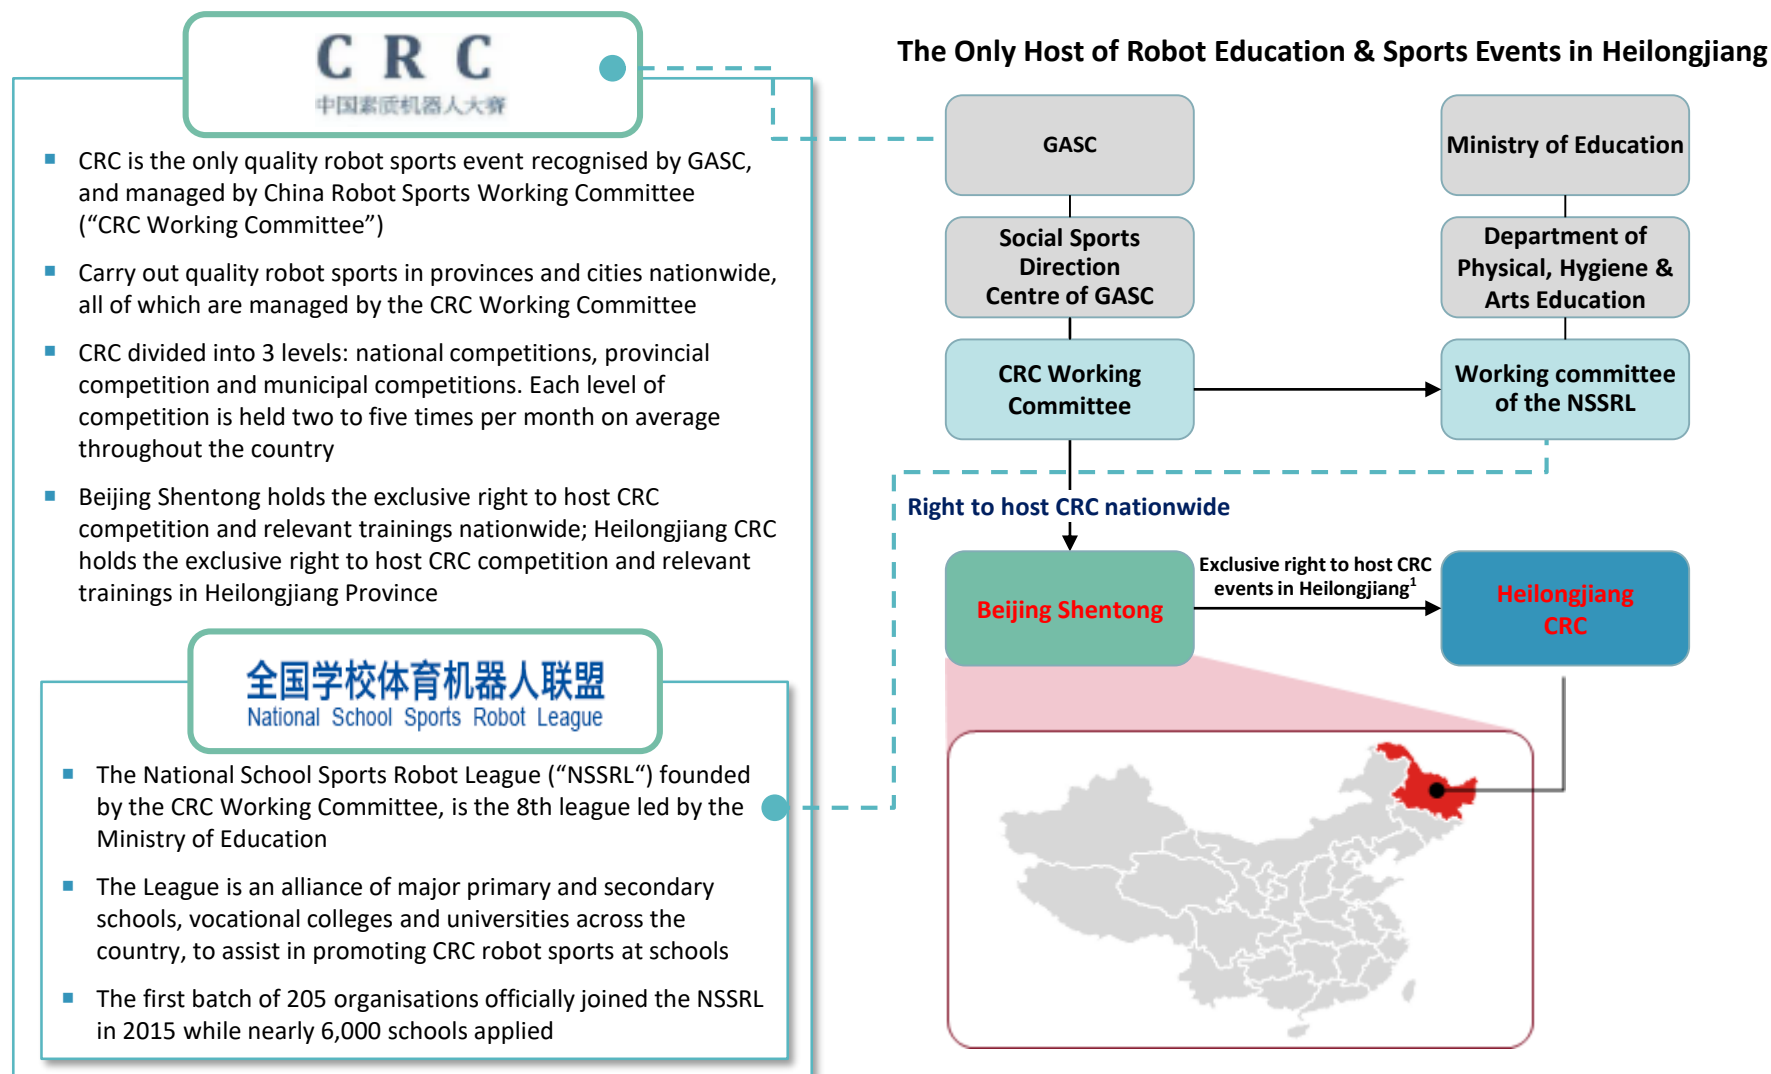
CRC
中国素质机器人大赛

CRC is the only quality robot sports event recognised by GASC, and managed by China Robot Sports Working Committee (“CRC Working Committee”)

Carry out quality robot sports in provinces and cities nationwide, all of which are managed by the CRC Working Committee

CRC divided into 3 levels: national competitions, provincial competition and municipal competitions. Each level of competition is held two to five times per month on average throughout the country

Beijing Shentong holds the exclusive right to host CRC competition and relevant trainings nationwide; Heilongjiang CRC holds the exclusive right to host CRC competition and relevant trainings in Heilongjiang Province

全国学校体育机器人联盟
National School Sports Robot League

The National School Sports Robot League (“NSSRL“) founded by the CRC Working Committee, is the 8th league led by the Ministry of Education

The League is an alliance of major primary and secondary schools, vocational colleges and universities across the country, to assist in promoting CRC robot sports at schools

The first batch of 205 organisations officially joined the NSSRL in 2015 while nearly 6,000 schools applied

The Only Host of Robot Education & Sports Events in Heilongjiang

GASC

Ministry of Education

Social Sports Direction Centre of GASC

Department of Physical, Hygiene & Arts Education

CRC Working Committee

Working committee of the NSSRL

Right to host CRC nationwide

Beijing Shentong

Exclusive right to host CRC events in Heilongjiang$^1$

Heilongjiang CRC